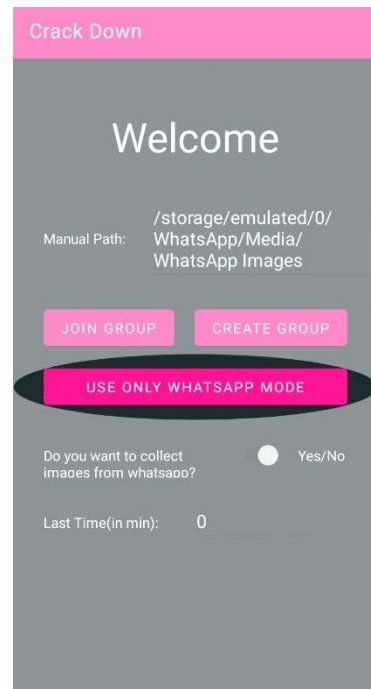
Crack Down

Welcome

Manual Path: /storage/emulated/0/WhatsApp/Media/WhatsApp Images

JOIN GROUP

CREATE GROUP

USE ONLY WHATSAPP MODE

Do you want to collect images from whatsapp?

Yes/No

Last Time(in min): 0